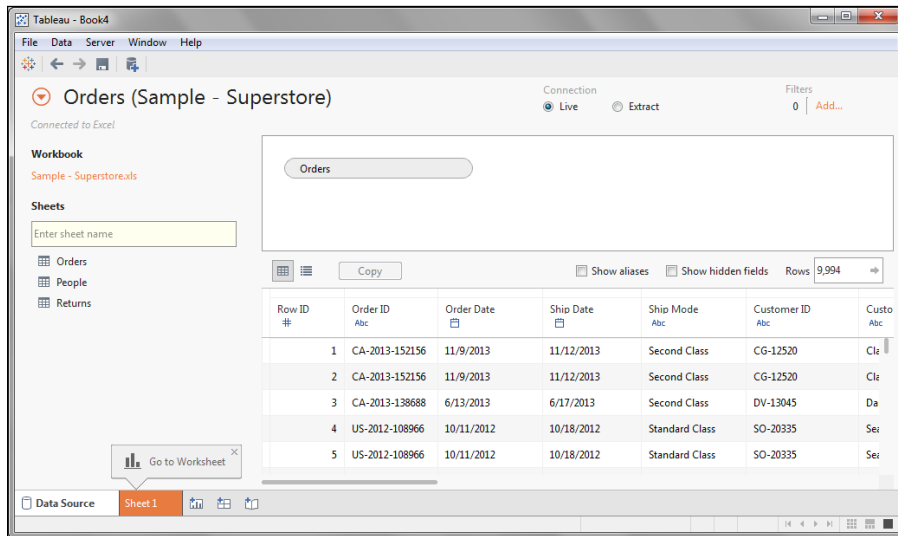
Tableau - Book4

File Data Server Window Help

Orders (Sample - Superstore)

Connected to Excel

Connection
Live Extract

Filters
0 | Add...

Workbook
Sample - Superstore.xls

Sheets
Enter sheet name
Orders
People
Returns

Orders

Copy
Show aliases Show hidden fields Rows 9,994

| Row ID # | Order ID Abc | Order Date | Ship Date | Ship Mode Abc | Customer ID Abc | Custo Abc |
|---|---|---|---|---|---|---|
| 1 | CA-2013-152156 | 11/9/2013 | 11/12/2013 | Second Class | CG-12520 | Cla |
| 2 | CA-2013-152156 | 11/9/2013 | 11/12/2013 | Second Class | CG-12520 | Cla |
| 3 | CA-2013-138688 | 6/13/2013 | 6/17/2013 | Second Class | DV-13045 | Da |
| 4 | US-2012-108966 | 10/11/2012 | 10/18/2012 | Standard Class | SO-20335 | Sea |
| 5 | US-2012-108966 | 10/11/2012 | 10/18/2012 | Standard Class | SO-20335 | Sea |

Go to Worksheet

Data Source Sheet 1